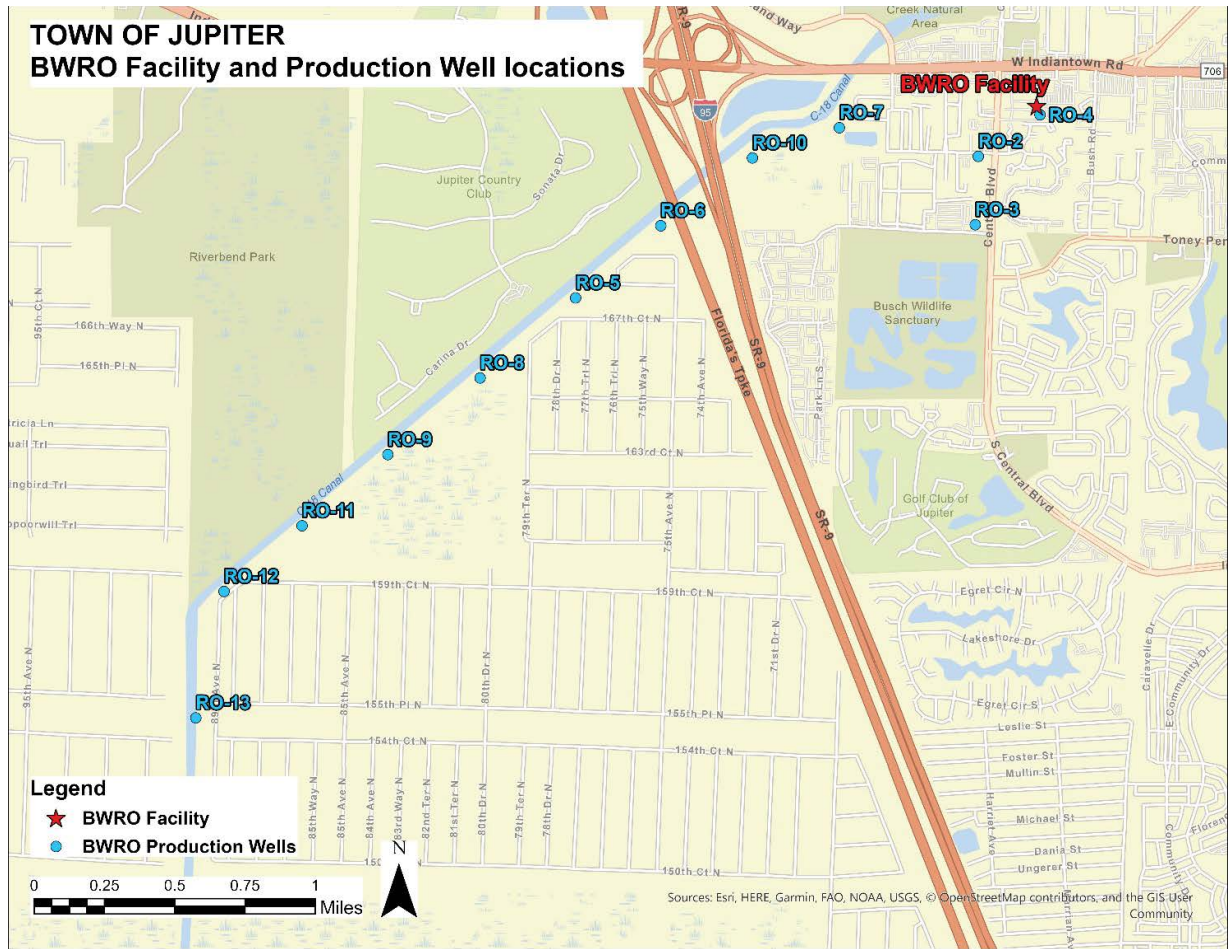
TOWN OF JUPITER
BWRO Facility and Production Well locations

Creek Natural Area
W Indiantown Rd
706
BWRO Facility
RO-4
RO-7
C-18 Canal
RO-10
RO-2
95
SR-9
Jupiter Country Club
Sonata Dr
RO-6
RO-3
Central Blvd
Bush Rd
Toney Pen
Riverbend Park
RO-5
Busch Wildlife Sanctuary
95th Ct N
166th Way N
165th Pl N
167th Ct N
Carina Dr
RO-8
78th Dr N
77th Trl N
76th Trl N
75th Way N
74th Ave N
Florida's Tpke
Park Ln S
tricia Ln
uail Trl
RO-9
163rd Ct N
S Central Blvd
ingbird Trl
C-18 Canal
RO-11
79th Ter N
75th Ave N
Golf Club of Jupiter
SR-9
poorwill Trl
RO-12
159th Ct N
159th Ct N
Egret Cir N
Lakeshore Dr
95th Ave N
71st Dr N
Caravelle Dr
RO-13
85th Ave N
155th Pl N
80th Dr N
155th Pl N
Egret Cir S
Leslie St
154th Ct N
154th Ct N
Foster St
Multin St
Legend
BWRO Facility
BWRO Production Wells
85th Way N
85th Ave N
84th Ave N
83rd Way N
82nd Ter N
81st Ter N
80th Dr N
79th Ter N
78th Dr N
Harriet Ave
Michael St
Dania St
Ungerer St
150th Ct N
N
0 0.25 0.5 0.75 1
Miles
Sources: Esri, HERE, Garmin, FAO, NOAA, USGS, © OpenStreetMap contributors, and the GIS User Community